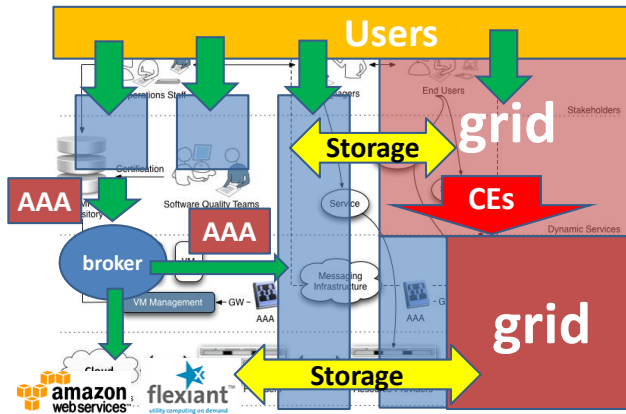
Users

Operations Staff

Managers

End Users

Stakeholders

grid

Storage

Certification

AAA

Software Quality Teams

Service

CEs

Dynamic Services

AAA

broker

VM

Messaging Infrastructure

VM Management

GW

AAA

AAA

grid

Cloud

amazon web services

flexiant
utility computing on demand

Storage